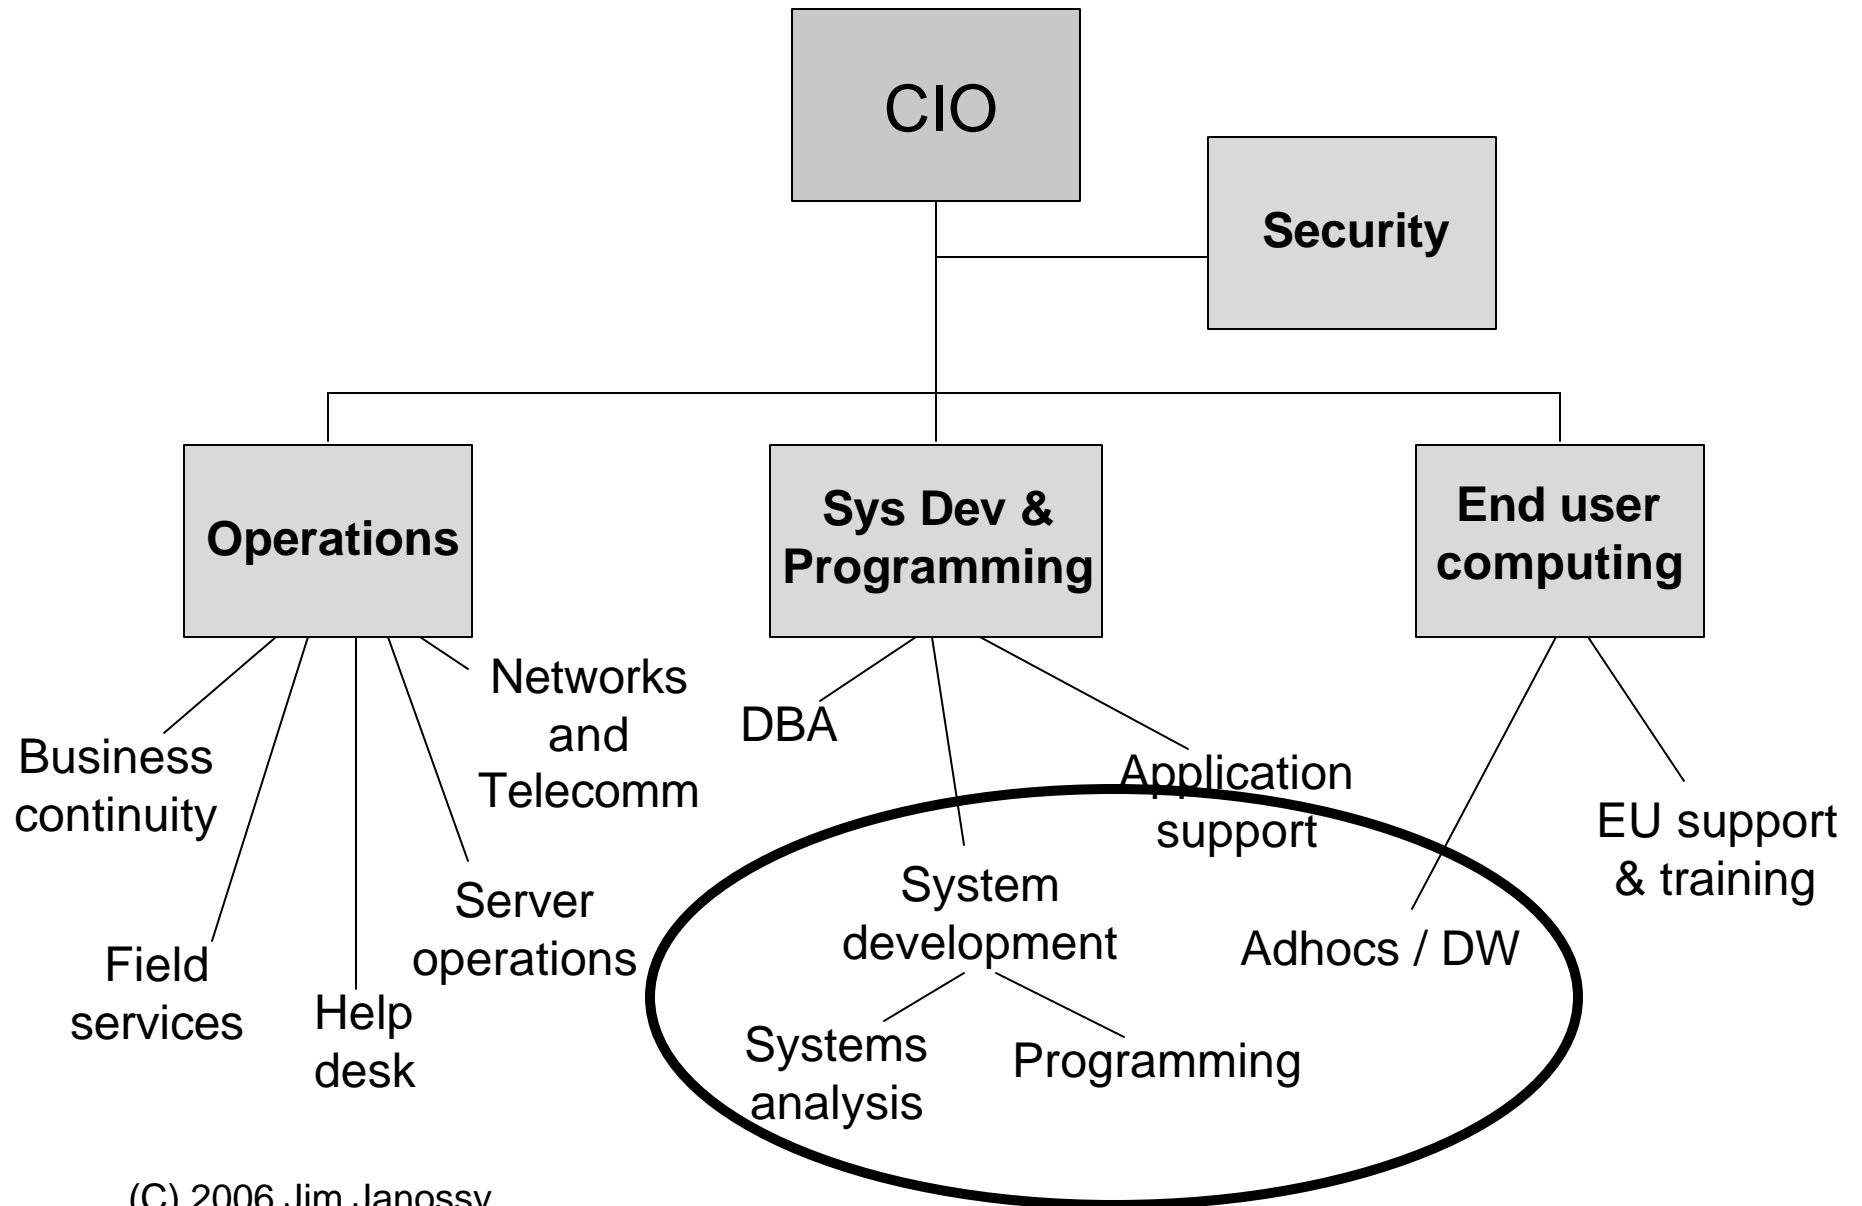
CIO

Security

Operations

Sys Dev & Programming

End user computing

Business continuity

Field services

Help desk

Server operations

Networks and Telecomm

DBA

Application support

System development

Systems analysis

Programming

Adhocs / DW

EU support & training

(C) 2006 Jim Janossy